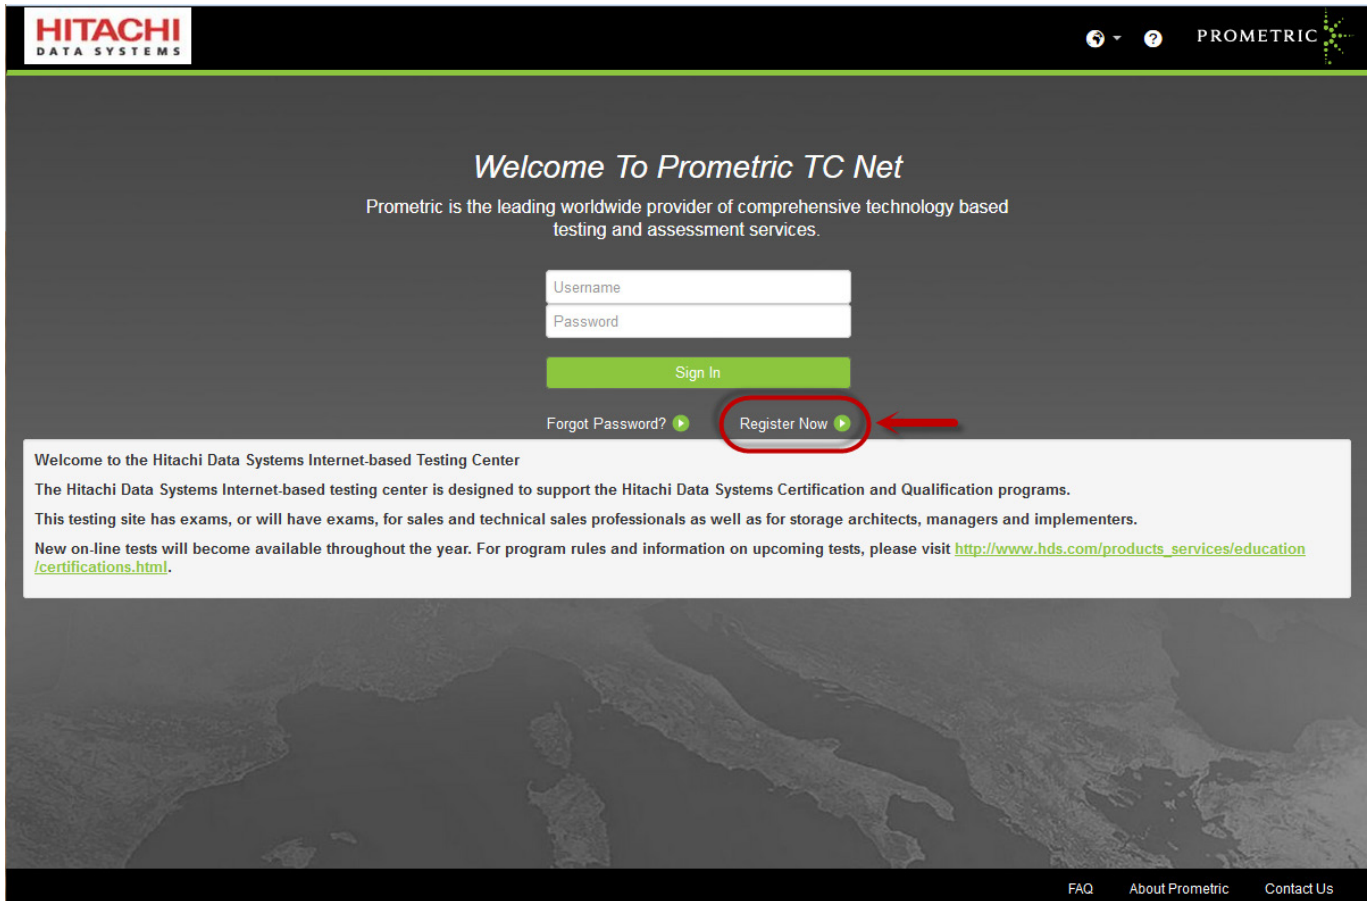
HITACHI
DATA SYSTEMS

PROMETRIC

Welcome To Prometric TC Net

Prometric is the leading worldwide provider of comprehensive technology based testing and assessment services.

Username
Password

Sign In

Forgot Password?

Register Now

Welcome to the Hitachi Data Systems Internet-based Testing Center

The Hitachi Data Systems Internet-based testing center is designed to support the Hitachi Data Systems Certification and Qualification programs.

This testing site has exams, or will have exams, for sales and technical sales professionals as well as for storage architects, managers and implementers.

New on-line tests will become available throughout the year. For program rules and information on upcoming tests, please visit http://www.hds.com/products_services/education/certifications.html.

FAQ About Prometric Contact Us